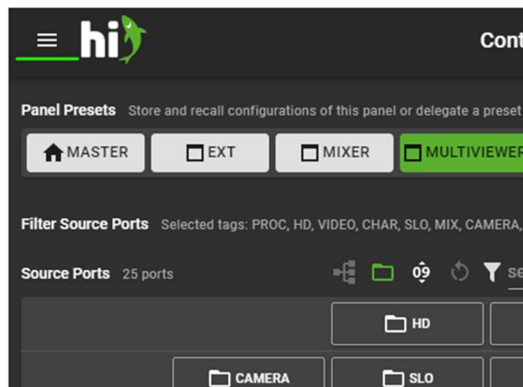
hi

Cont

Panel Presets Store and recall configurations of this panel or delegate a preset

MASTER EXT MIXER MULTIVIEWER

Filter Source Ports Selected tags: PROC, HD, VIDEO, CHAR, SLO, MIX, CAMERA,

Source Ports 25 ports

09

HD

CAMERA SLO